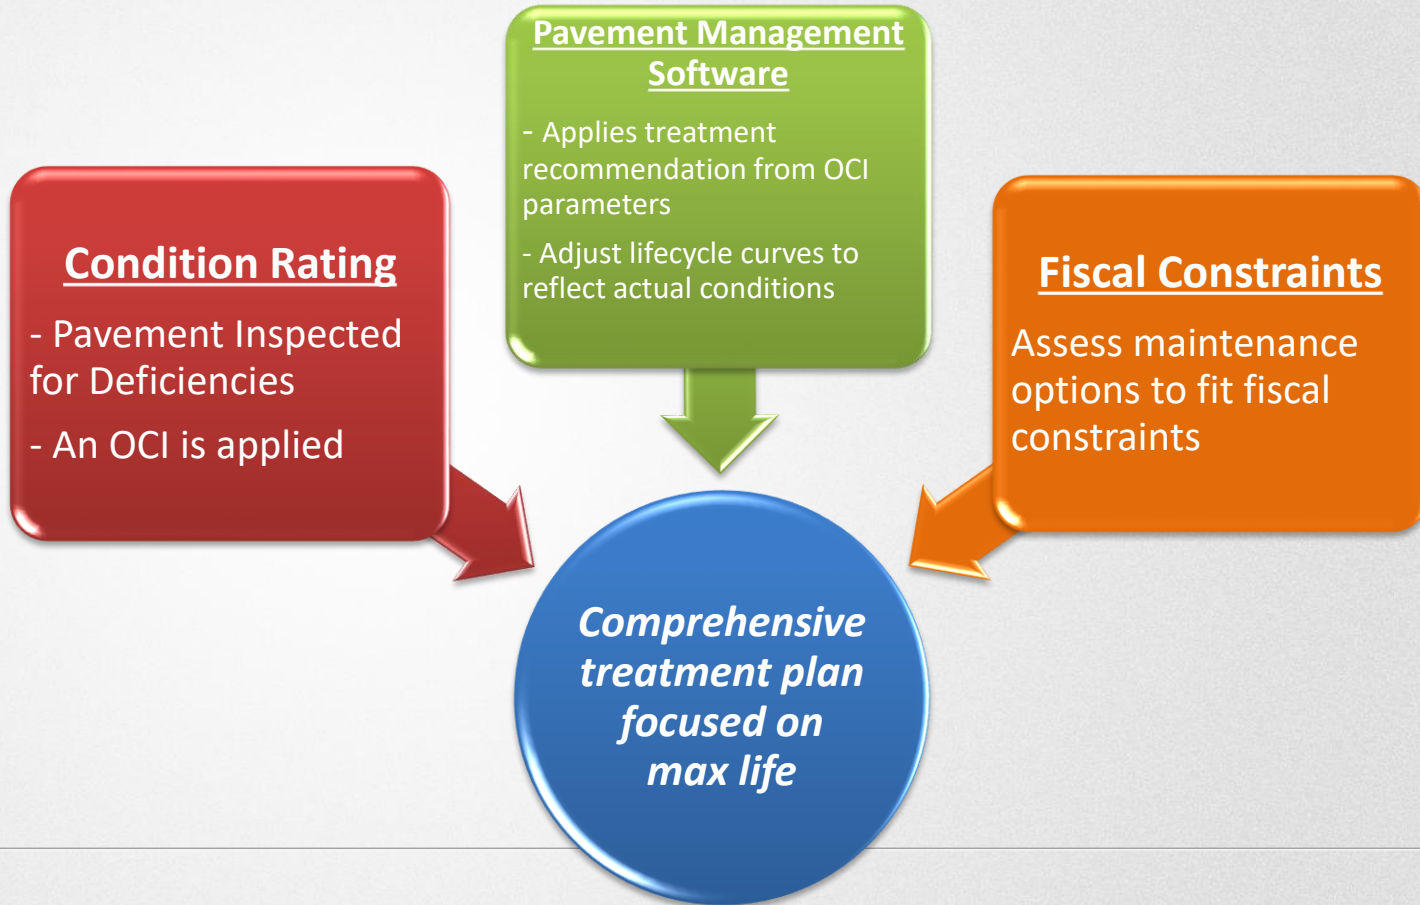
Pavement Management Software

- Applies treatment recommendation from OCI parameters

- Adjust lifecycle curves to reflect actual conditions

Condition Rating

- Pavement Inspected for Deficiencies

- An OCI is applied

Fiscal Constraints

Assess maintenance options to fit fiscal constraints

Comprehensive treatment plan focused on max life